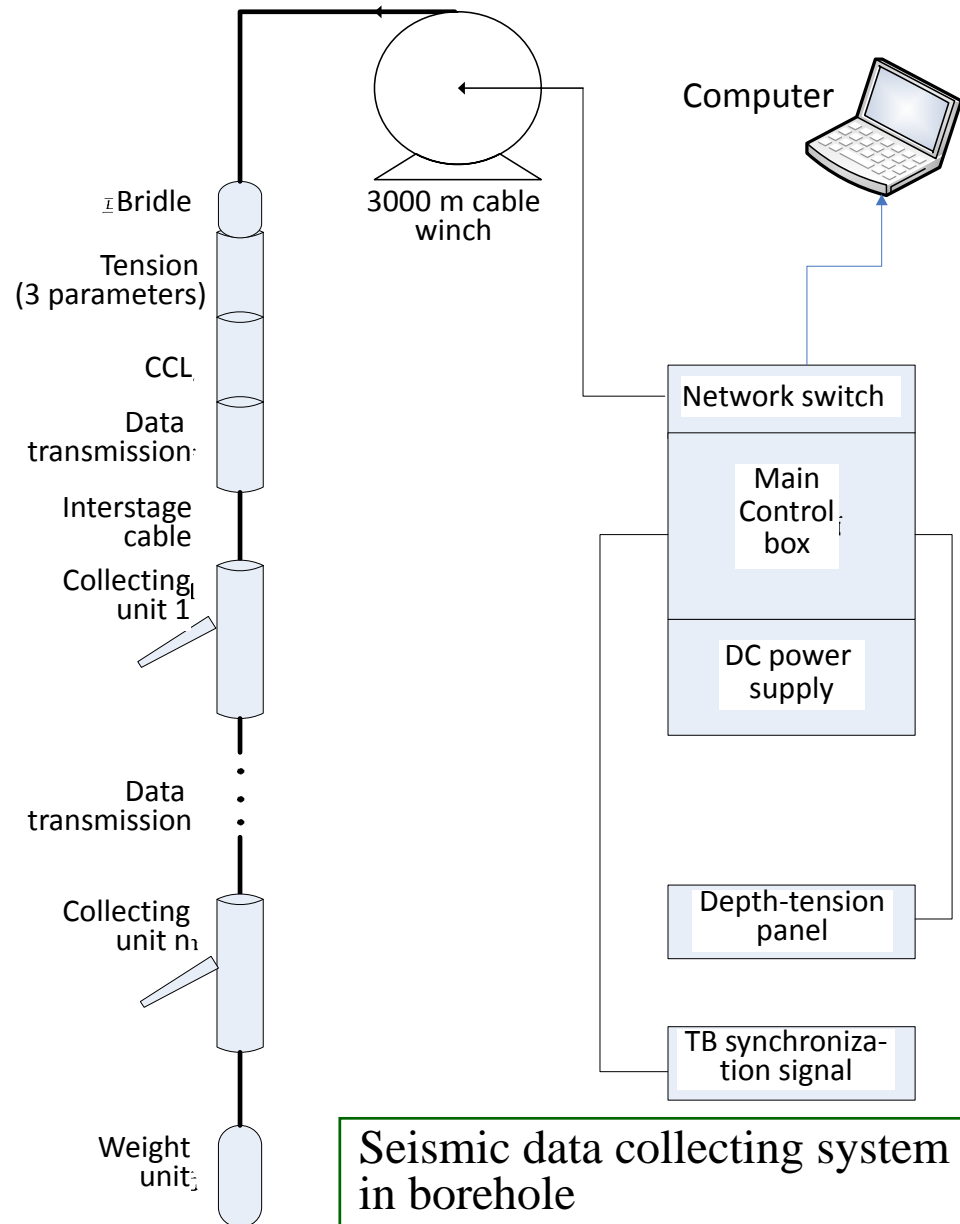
Computer

Bridle

3000 m cable winch

Tension (3 parameters)

CCL

Data transmission

Interstage cable

Collecting unit 1

Network switch

Main Control box

DC power supply

Data transmission

Collecting unit n

Depth-tension panel

TB synchronization signal

Weight unit

Seismic data collecting system in borehole